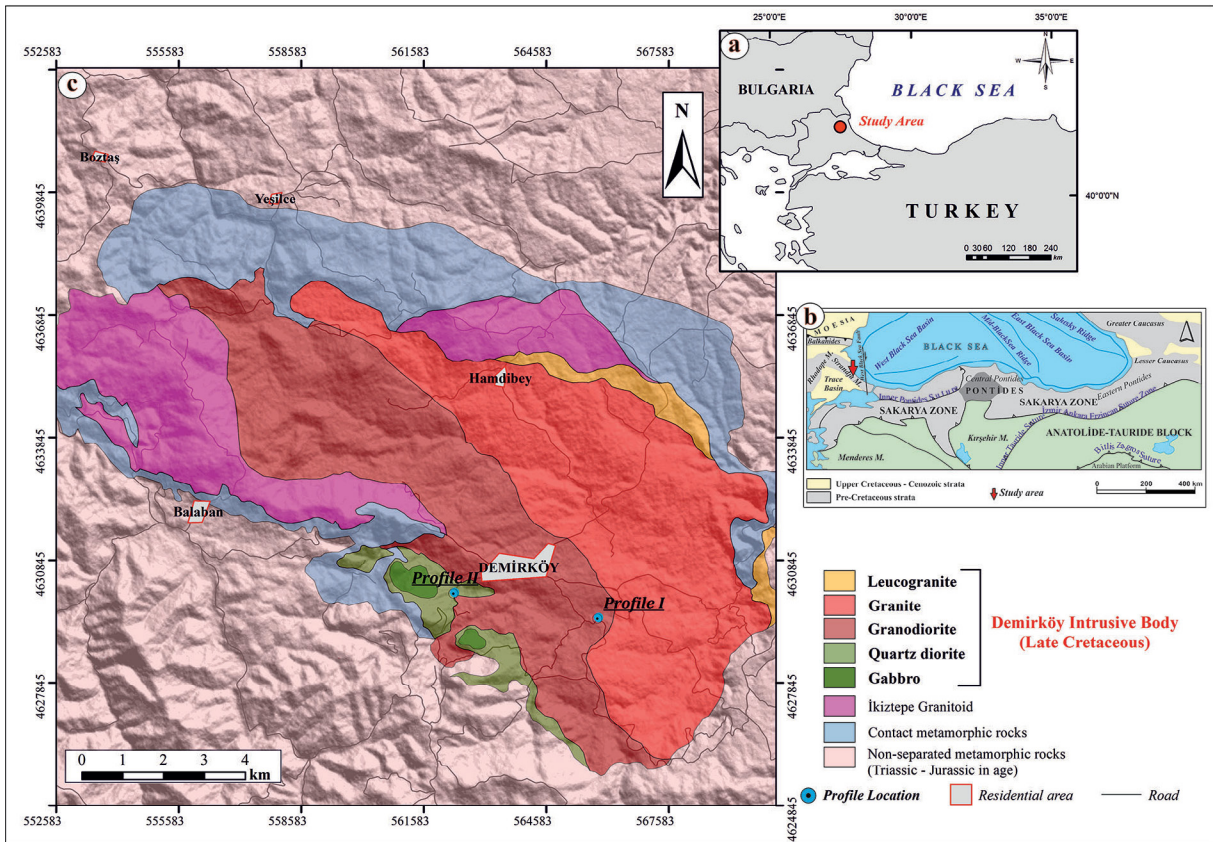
552583 555583 558583 561583 564583 567583

c

N

Boztaş

Yeşilce

4639845

4636845

4633845

4630845

4627845

4624845

Hamdibey

Balaban

DEMİRKÖY

Profile II

Profile I

0 1 2 3 4 km

552583 555583 558583 561583 564583 567583

a

25°0'0"E 30°0'0"E 35°0'0"E

BULGARIA

BLACK SEA

Study Area

TURKEY

40°0'0"N

N W E S

0 30 60 120 180 240 km

b

MOESIA

Balkanides

Rhodope M.

Strandja M.

Trace Basin

West Black Sea Basin

Mid-Black Sea Ridge

East Black Sea Basin

Shatsky Ridge

Greater Caucasus

Lesser Caucasus

BLACK SEA

Central Pontides

PONTIDES

Eastern Pontides

Intra-Pontide Suture

SAKARYA ZONE

SAKARYA ZONE

İzmir Ankara Erzincan Suture Zone

Kırşehir M.

Inner Tauride Suture

ANATOLIDE-TAURIDE BLOCK

Menderes M.

Bitlis Zagros Suture

Arabian Platform

Upper Cretaceous - Cenozoic strata

Pre-Cretaceous strata

Study area

0 200 400 km

Leucogranite

Granite

Granodiorite

Quartz diorite

Gabbro

Demirköy Intrusive Body (Late Cretaceous)

İkiztepe Granitoid

Contact metamorphic rocks

Non-separated metamorphic rocks (Triassic - Jurassic in age)

Profile Location

Residential area

Road